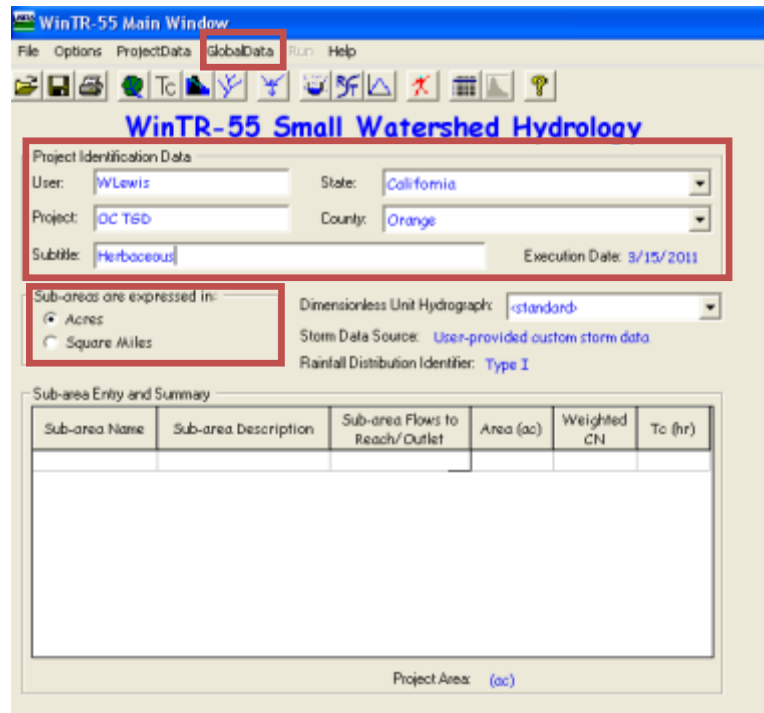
WinTR-55 Main Window

File Options ProjectData GlobalData Run Help

Tc

WinTR-55 Small Watershed Hydrology

Project Identification Data

User: WLewis

State: California

Project: OC TGD

County: Orange

Subtitle: Herbaceous

Execution Date: 3/15/2011

Sub-areas are expressed in:

Acres

Square Miles

Dimensionless Unit Hydrograph: <standard>

Storm Data Source: User-provided custom storm data

Rainfall Distribution Identifier: Type I

Sub-area Entry and Summary

| Sub-area Name | Sub-area Description | Sub-area Flows to Reach/Outlet | Area (ac) | Weighted CN | Tc (hr) |
|---|---|---|---|---|---|
| | | | | | |

Project Area: (ac)